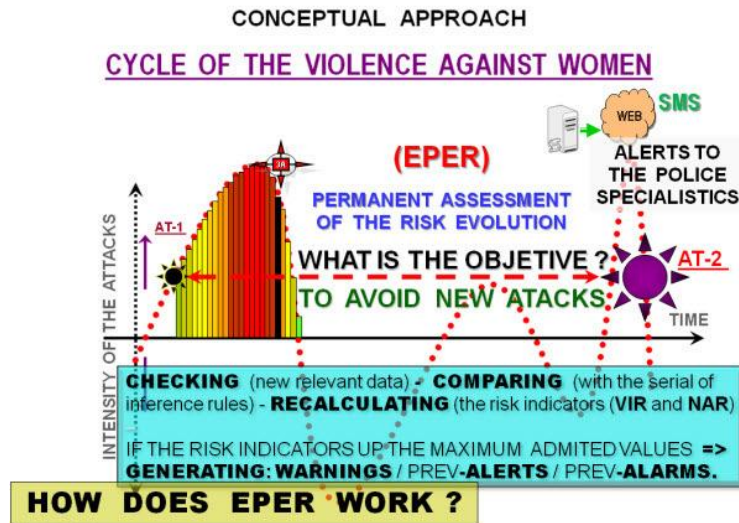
CONCEPTUAL APPROACH

CYCLE OF THE VIOLENCE AGAINST WOMEN

WEB

SMS

ALERTS TO THE POLICE SPECIALISTICS

(EPER)

PERMANENT ASSESSMENT OF THE RISK EVOLUTION

3R

AT-1

WHAT IS THE OBJETIVE ?

AT-2

TO AVOID NEW ATACKS

TIME

INTENSITY OF THE ATTACKS

CHECKING (new relevant data) - COMPARING (with the serial of inference rules) - RECALCULATING (the risk indicators (VIR and NAR)

IF THE RISK INDICATORS UP THE MAXIMUM ADMITED VALUES => GENERATING: WARNINGS / PREV-ALERTS / PREV-ALARMS.

HOW DOES EPER WORK ?